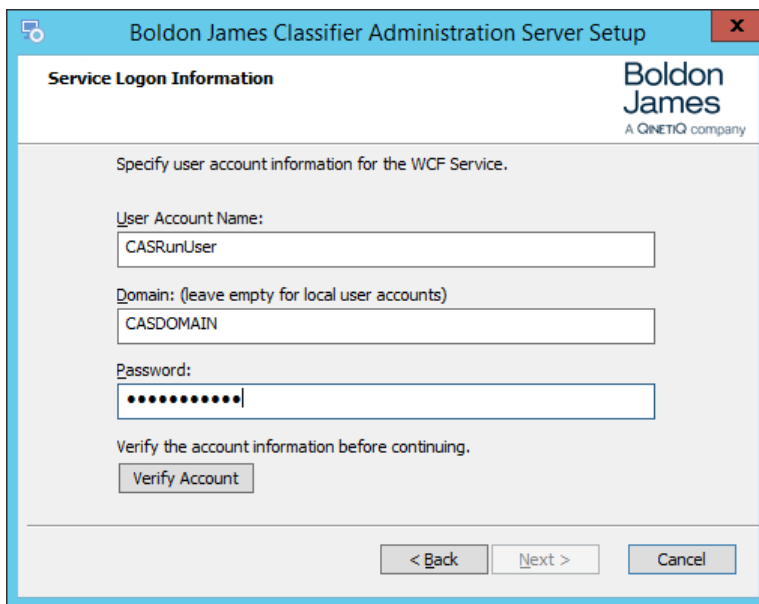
Boldon James Classifier Administration Server Setup

x

Service Logon Information

Boldon James
A QINETIQ company

Specify user account information for the WCF Service.

User Account Name:

CASRunUser

Domain: (leave empty for local user accounts)

CASDOMAIN

Password:

●●●●●●●●●●●

Verify the account information before continuing.

Verify Account

< Back

Next >

Cancel